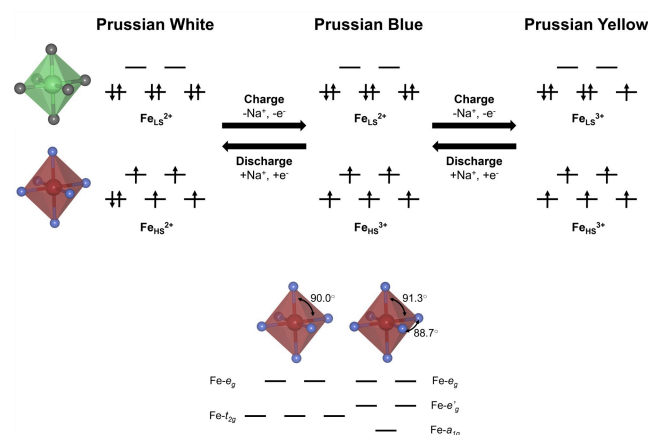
Prussian White

Prussian Blue

Prussian Yellow

$Fe_{LS}^{2+}$

Charge
$-Na^{+}$, $-e^{-}$

Discharge
$+Na^{+}$, $+e^{-}$

$Fe_{LS}^{2+}$

Charge
$-Na^{+}$, $-e^{-}$

Discharge
$+Na^{+}$, $+e^{-}$

$Fe_{LS}^{3+}$

$Fe_{HS}^{2+}$

$Fe_{HS}^{3+}$

$Fe_{HS}^{3+}$

90.0°

91.3°

88.7°

Fe-$e_g$

Fe-$t_{2g}$

Fe-$e_g$

Fe-$e'_g$

Fe-$a_{1g}$